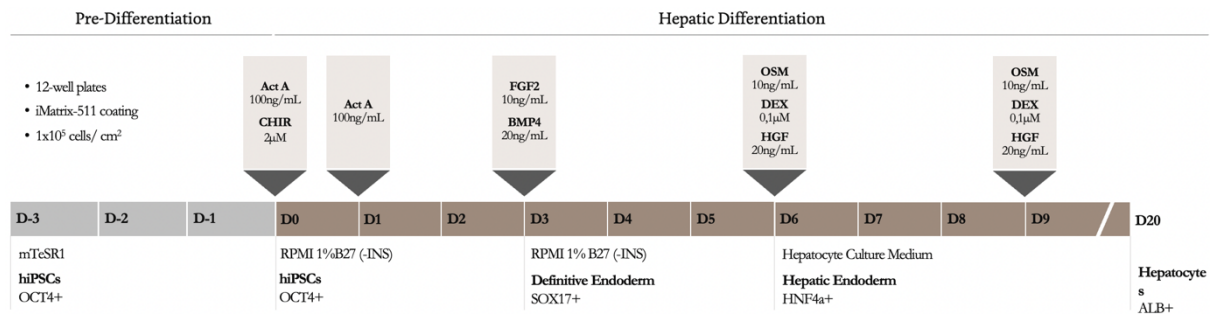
Pre-Differentiation

Hepatic Differentiation

• 12-well plates
• iMatrix-511 coating
• 1x10$^5$ cells/ cm$^2$

Act A
100ng/mL
CHIR
2µM

Act A
100ng/mL

FGF2
10ng/mL
BMP4
20ng/mL

OSM
10ng/mL
DEX
0,1µM
HGF
20ng/mL

OSM
10ng/mL
DEX
0,1µM
HGF
20ng/mL

D-3 D-2 D-1 D0 D1 D2 D3 D4 D5 D6 D7 D8 D9 D20

mTeSR1
hiPSCs
OCT4+

RPMI 1%B27 (-INS)
hiPSCs
OCT4+

RPMI 1% B27 (-INS)
Definitive Endoderm
SOX17+

Hepatocyte Culture Medium
Hepatic Endoderm
HNF4a+

Hepatocytes
ALB+